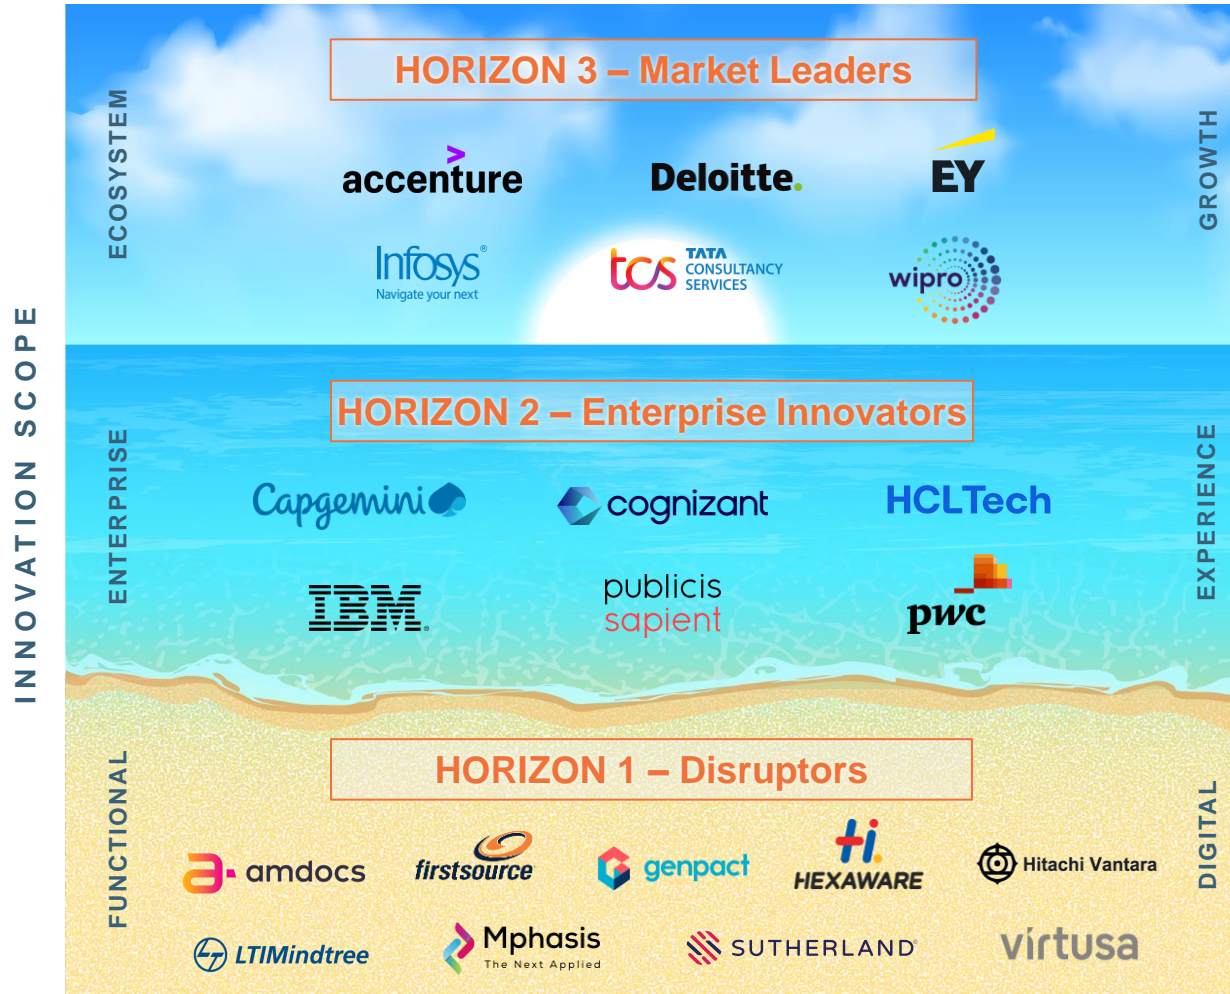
INNOVATION SCOPE

ECOSYSTEM

HORIZON 3 – Market Leaders

GROWTH

accenture

Deloitte.

EY

Infosys®
Navigate your next

tcs TATA CONSULTANCY SERVICES

wipro

ENTERPRISE

HORIZON 2 – Enterprise Innovators

EXPERIENCE

Capgemini

cognizant

HCLTech

IBM.

publicis sapient

pwc

FUNCTIONAL

HORIZON 1 – Disruptors

DIGITAL

amdocs

firstsource

genpact

HEXAWARE

Hitachi Vantara

LTIMindtree

Mphasis
The Next Applied

SUTHERLAND®

virtusa